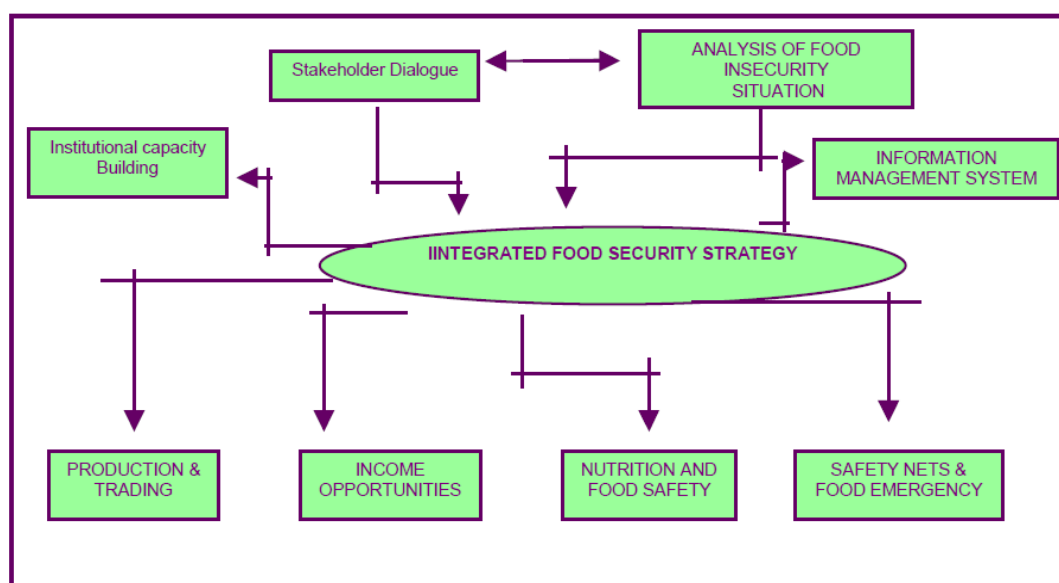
Stakeholder Dialogue

ANALYSIS OF FOOD INSECURITY SITUATION

Institutional capacity Building

INFORMATION MANAGEMENT SYSTEM

IINTEGRATED FOOD SECURITY STRATEGY

PRODUCTION & TRADING

INCOME OPPORTUNITIES

NUTRITION AND FOOD SAFETY

SAFETY NETS & FOOD EMERGENCY